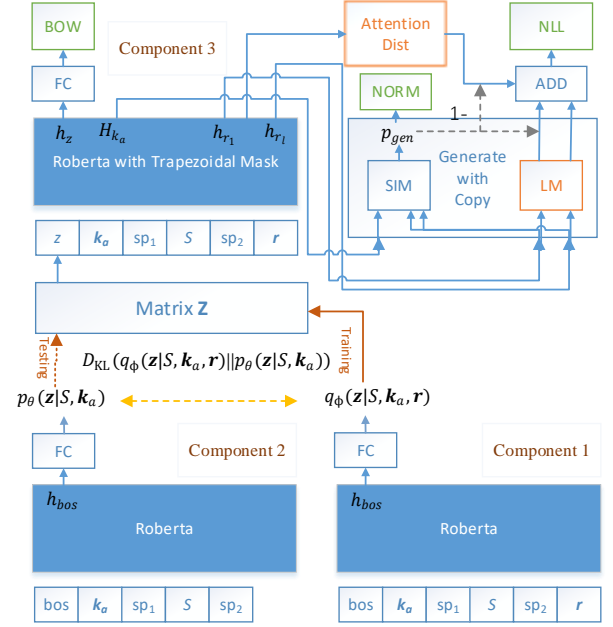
BOW

Component 3

Attention Dist

NLL

FC

NORM

ADD

1-

$h_z$ $H_{k_a}$ $h_{r_1}$ $h_{r_l}$

$p_{gen}$

Roberta with Trapezoidal Mask

Generate with Copy

SIM

LM

| $z$ | $\boldsymbol{k_a}$ | sp$_1$ | $S$ | sp$_2$ | $\boldsymbol{r}$ |
|---|---|---|---|---|---|

Matrix $\mathbf{Z}$

Testing

Training

$D_{\text{KL}}(q_\phi(\boldsymbol{z}|S, \boldsymbol{k}_a, \boldsymbol{r})||p_\theta(\boldsymbol{z}|S, \boldsymbol{k}_a))$

$p_\theta(\boldsymbol{z}|S, \boldsymbol{k}_a)$

$q_\phi(\boldsymbol{z}|S, \boldsymbol{k}_a, \boldsymbol{r})$

FC

Component 2

FC

Component 1

$h_{bos}$

Roberta

$h_{bos}$

Roberta

| bos | $\boldsymbol{k_a}$ | sp$_1$ | $S$ | sp$_2$ |
|---|---|---|---|---|

| bos | $\boldsymbol{k_a}$ | sp$_1$ | $S$ | sp$_2$ | $\boldsymbol{r}$ |
|---|---|---|---|---|---|